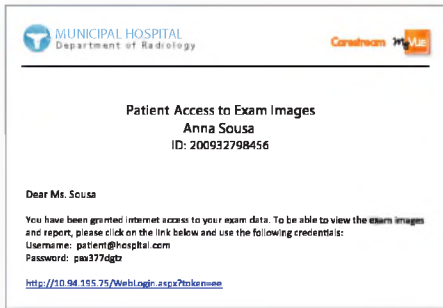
MUNICIPAL HOSPITAL
Department of Radiology

Carestream MyVue

Patient Access to Exam Images
Anna Sousa
ID: 200932798456

Dear Ms. Sousa

You have been granted internet access to your exam data. To be able to view the exam images and report, please click on the link below and use the following credentials:
Username: patient@hospital.com
Password: pas377dgtz

http://10.94.155.75/WebLogin.aspx?token=ee